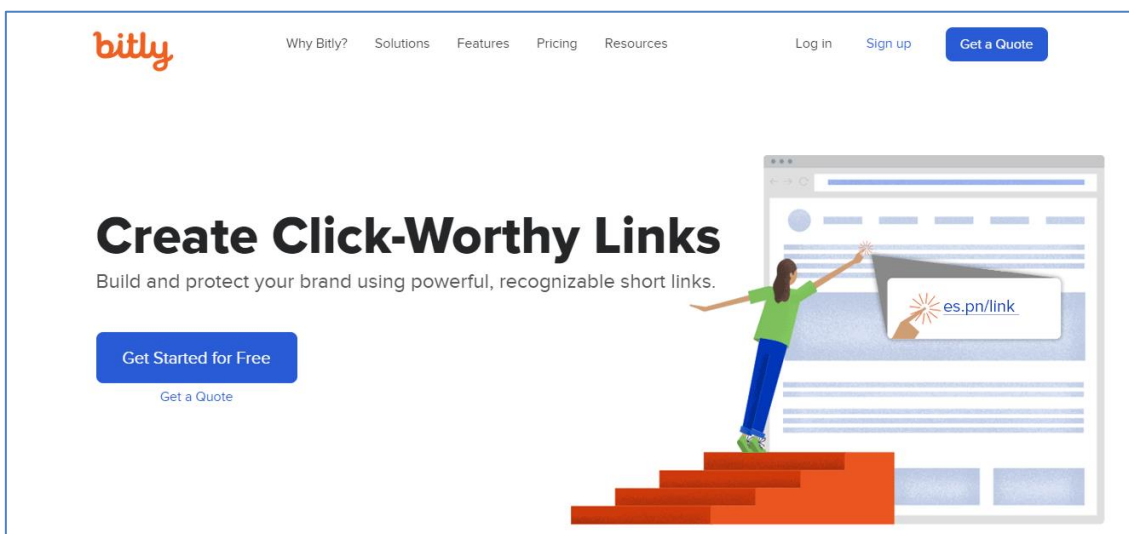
bitly

Why Bitly? Solutions Features Pricing Resources

Log in Sign up Get a Quote

Create Click-Worthy Links

Build and protect your brand using powerful, recognizable short links.

Get Started for Free

Get a Quote

es.pn/link